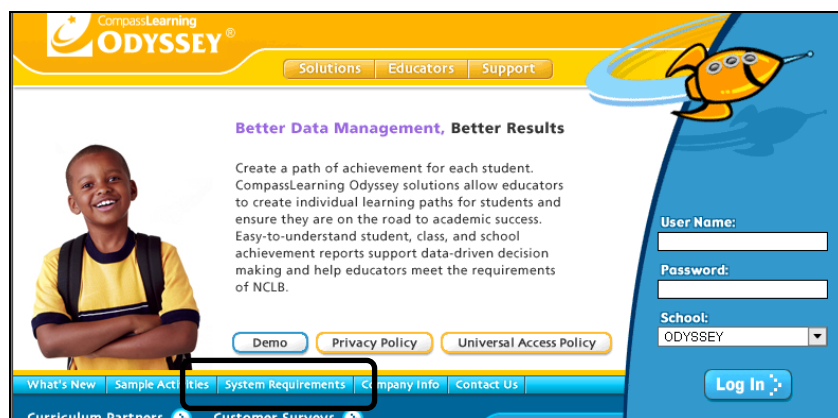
CompassLearning
ODYSSEY®

Solutions | Educators | Support

Better Data Management, Better Results

Create a path of achievement for each student. CompassLearning Odyssey solutions allow educators to create individual learning paths for students and ensure they are on the road to academic success. Easy-to-understand student, class, and school achievement reports support data-driven decision making and help educators meet the requirements of NCLB.

Demo | Privacy Policy | Universal Access Policy

What's New | Sample Activities | System Requirements | Company Info | Contact Us

Curriculum Partners | Customer Surveys

User Name:

Password:

School:
ODYSSEY

Log In